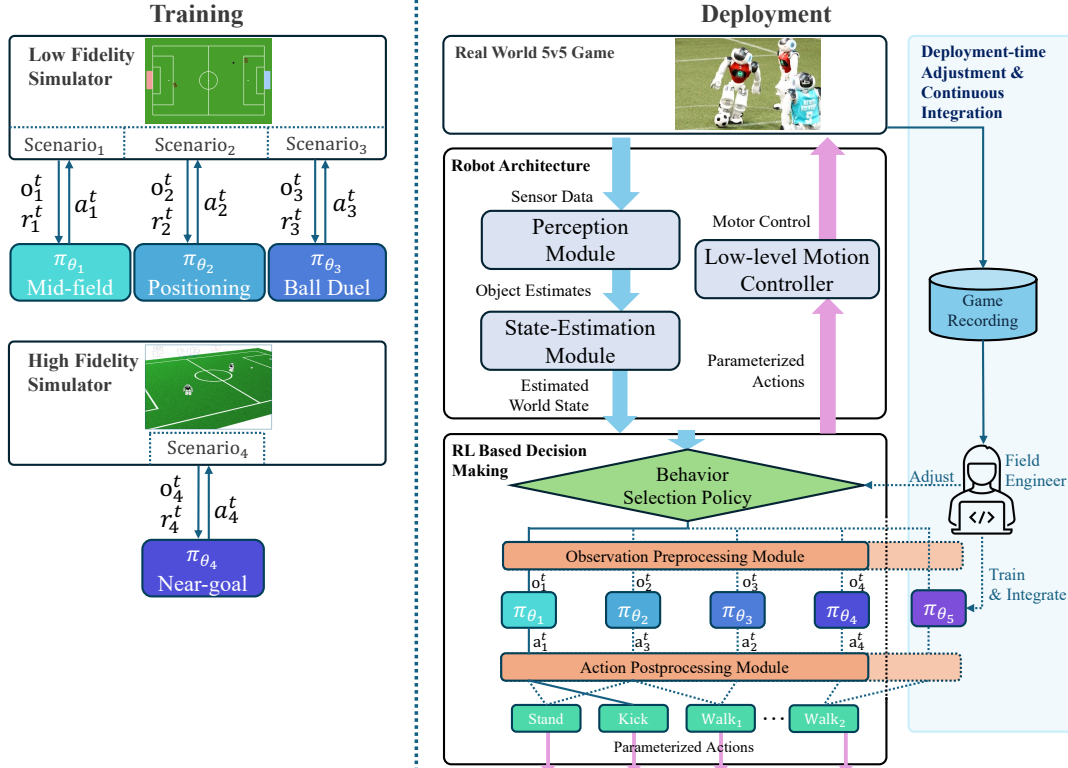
Training

Low Fidelity Simulator

Scenario$_1$ Scenario$_2$ Scenario$_3$

$o_1^t$ $r_1^t$ $a_1^t$

$o_2^t$ $r_2^t$ $a_2^t$

$o_3^t$ $r_3^t$ $a_3^t$

$\pi_{\theta_1}$ Mid-field

$\pi_{\theta_2}$ Positioning

$\pi_{\theta_3}$ Ball Duel

High Fidelity Simulator

Scenario$_4$

$o_4^t$ $r_4^t$ $a_4^t$

$\pi_{\theta_4}$ Near-goal

Deployment

Real World 5v5 Game

Deployment-time Adjustment & Continuous Integration

Robot Architecture

Sensor Data

Perception Module

Motor Control

Low-level Motion Controller

Object Estimates

State-Estimation Module

Parameterized Actions

Estimated World State

Game Recording

RL Based Decision Making

Behavior Selection Policy

Adjust

Field Engineer

Observation Preprocessing Module

$o_1^t$ $o_2^t$ $o_3^t$ $o_4^t$

$\pi_{\theta_1}$ $\pi_{\theta_2}$ $\pi_{\theta_3}$ $\pi_{\theta_4}$ $\pi_{\theta_5}$

Train & Integrate

$a_1^t$ $a_3^t$ $a_2^t$ $a_4^t$

Action Postprocessing Module

Stand Kick Walk$_1$ ··· Walk$_2$

Parameterized Actions